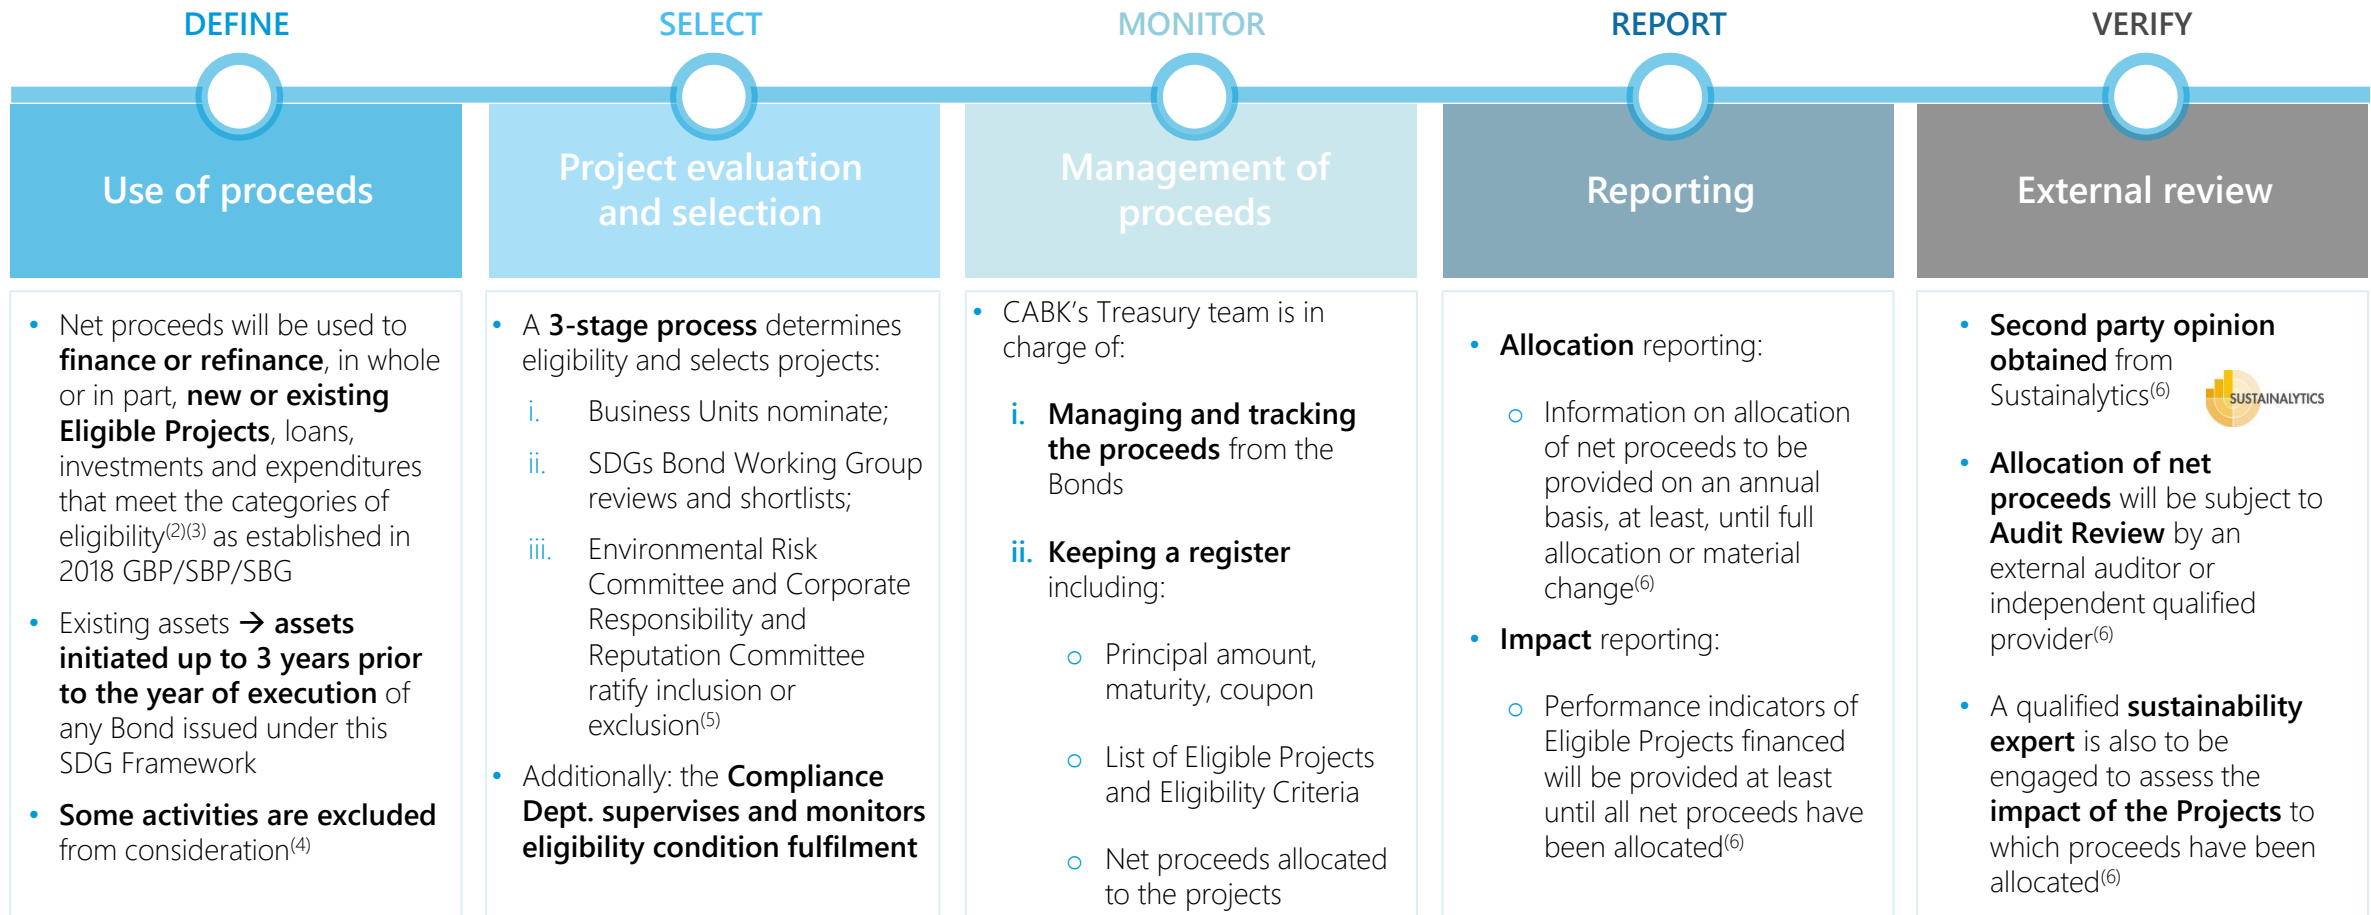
DEFINE

Use of proceeds

- Net proceeds will be used to finance or refinance, in whole or in part, new or existing Eligible Projects, loans, investments and expenditures that meet the categories of eligibility$^{(2)(3)}$ as established in 2018 GBP/SBP/SBG
- Existing assets → assets initiated up to 3 years prior to the year of execution of any Bond issued under this SDG Framework
- Some activities are excluded from consideration$^{(4)}$

SELECT

Project evaluation and selection

- A 3-stage process determines eligibility and selects projects:
  i. Business Units nominate;
  ii. SDGs Bond Working Group reviews and shortlists;
  iii. Environmental Risk Committee and Corporate Responsibility and Reputation Committee ratify inclusion or exclusion$^{(5)}$
- Additionally: the Compliance Dept. supervises and monitors eligibility condition fulfilment

MONITOR

Management of proceeds

- CABK's Treasury team is in charge of:
  i. Managing and tracking the proceeds from the Bonds
  ii. Keeping a register including:
    o Principal amount, maturity, coupon
    o List of Eligible Projects and Eligibility Criteria
    o Net proceeds allocated to the projects

REPORT

Reporting

- Allocation reporting:
  o Information on allocation of net proceeds to be provided on an annual basis, at least, until full allocation or material change$^{(6)}$
- Impact reporting:
  o Performance indicators of Eligible Projects financed will be provided at least until all net proceeds have been allocated$^{(6)}$

VERIFY

External review

- Second party opinion obtained from Sustainalytics$^{(6)}$ SUSTAINALYTICS
- Allocation of net proceeds will be subject to Audit Review by an external auditor or independent qualified provider$^{(6)}$
- A qualified sustainability expert is also to be engaged to assess the impact of the Projects to which proceeds have been allocated$^{(6)}$